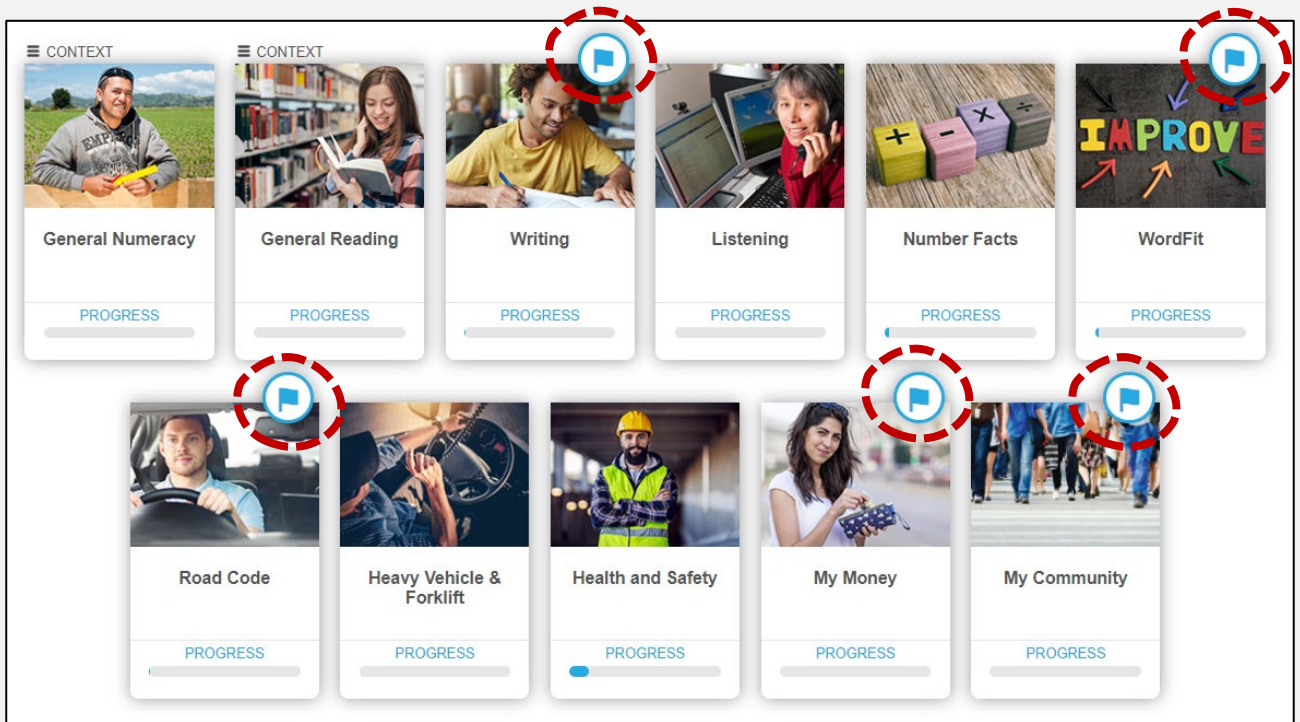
CONTEXT
CONTEXT

General Numeracy
PROGRESS

General Reading
PROGRESS

Writing
PROGRESS

Listening
PROGRESS

Number Facts
PROGRESS

IMPROVE
WordFit
PROGRESS

Road Code
PROGRESS

Heavy Vehicle & Forklift
PROGRESS

Health and Safety
PROGRESS

My Money
PROGRESS

My Community
PROGRESS